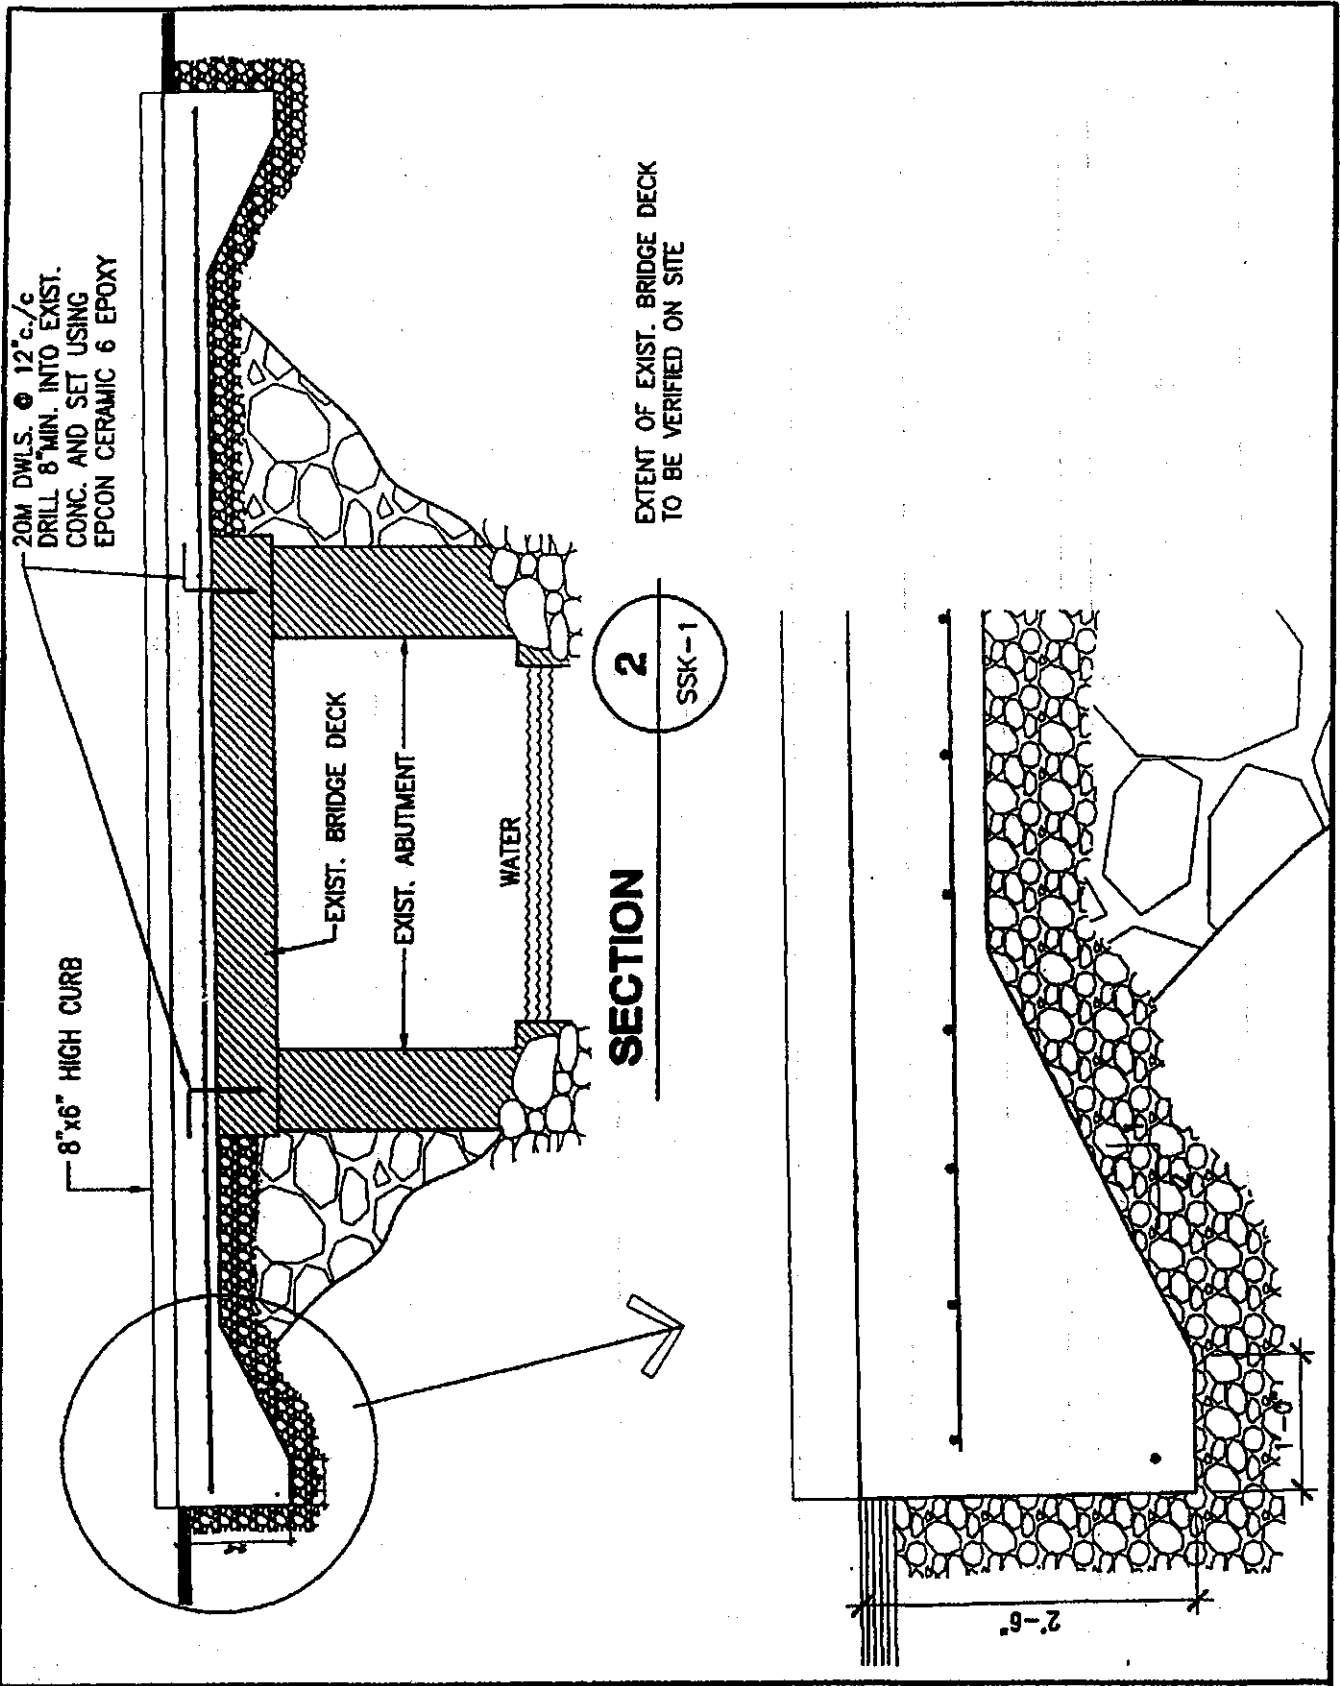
20M DWLS. @ 12"c./c
DRILL 8"MIN. INTO EXIST.
CONC. AND SET USING
EPCON CERAMIC 6 EPOXY

EXTENT OF EXIST. BRIDGE DECK
TO BE VERIFIED ON SITE

8"x6" HIGH CURB

EXIST. BRIDGE DECK

EXIST. ABUTMENT

WATER

SECTION

2
SSK-1

1'-0"

2'-6"